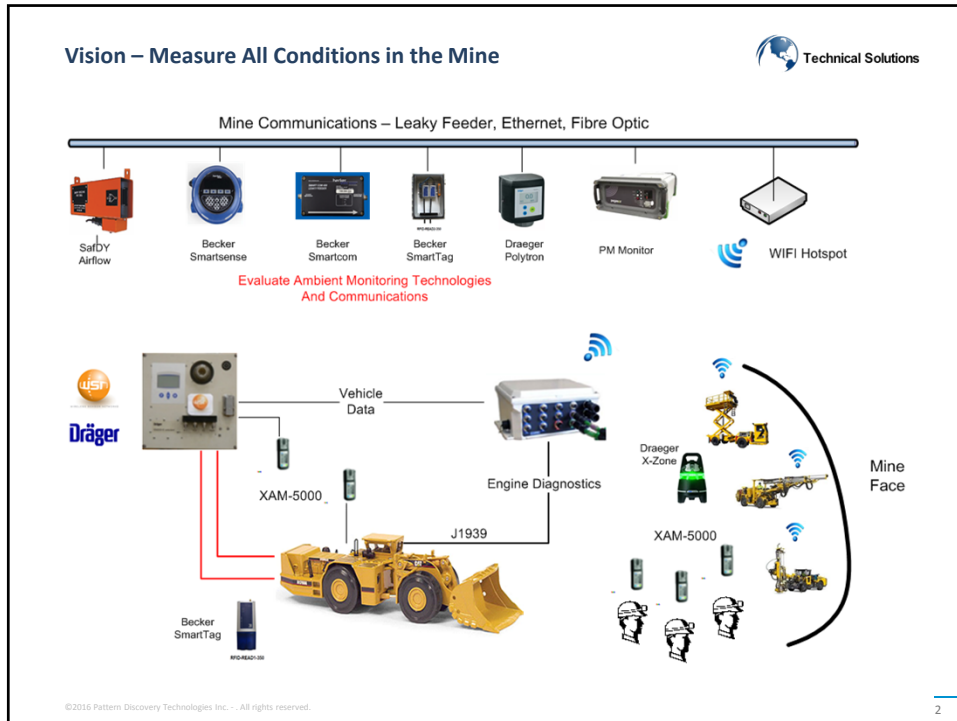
Vision – Measure All Conditions in the Mine

Technical Solutions

Mine Communications – Leaky Feeder, Ethernet, Fibre Optic

SafDY Airflow

Becker Smartsense

Becker Smartcom

Becker SmartTag

Draeger Polytron

PM Monitor

WIFI Hotspot

Evaluate Ambient Monitoring Technologies And Communications

wsn

Dräger

Vehicle Data

XAM-5000

Engine Diagnostics

J1939

Draeger X-Zone

XAM-5000

Mine Face

Becker SmartTag

©2016 Pattern Discovery Technologies Inc. - . All rights reserved.

2